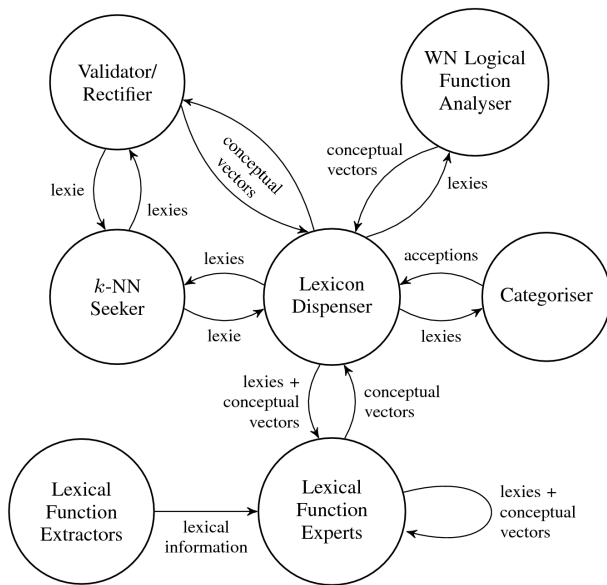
Validator/ Rectifier

WN Logical Function Analyser

conceptual vectors

conceptual vectors

lexies

lexie

lexies

lexies

acceptions

$k$-NN Seeker

Lexicon Dispenser

Categoriser

lexie

lexies

lexies + conceptual vectors

conceptual vectors

Lexical Function Extractors

lexical information

Lexical Function Experts

lexies + conceptual vectors